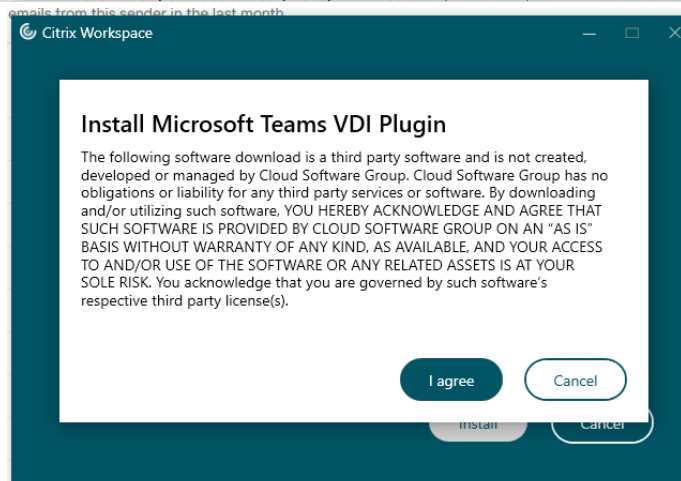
emails from this sender in the last month

Citrix Workspace

Install Microsoft Teams VDI Plugin

The following software download is a third party software and is not created, developed or managed by Cloud Software Group. Cloud Software Group has no obligations or liability for any third party services or software. By downloading and/or utilizing such software, YOU HEREBY ACKNOWLEDGE AND AGREE THAT SUCH SOFTWARE IS PROVIDED BY CLOUD SOFTWARE GROUP ON AN "AS IS" BASIS WITHOUT WARRANTY OF ANY KIND, AS AVAILABLE, AND YOUR ACCESS TO AND/OR USE OF THE SOFTWARE OR ANY RELATED ASSETS IS AT YOUR SOLE RISK. You acknowledge that you are governed by such software's respective third party license(s).

I agree

Cancel

Install

Cancel